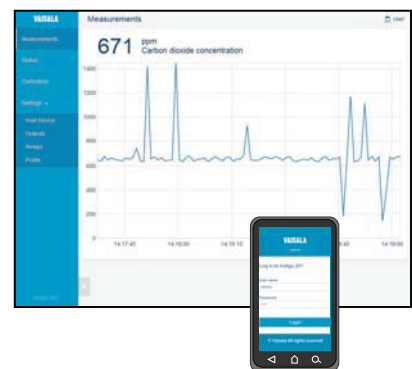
VAISALA
Measurements
User
Measurements
Status
Calibration
Settings
Host Device
Outputs
Relays
Probe
671 ppm
Carbon dioxide concentration
1400
1200
1000
800
600
400
200
0
14:17:45
14:18:00
14:18:15
14:18:45
14:19:00
Indigo 201
VAISALA
Log in to Indigo 201
User name
admin
Password
Login
© Vaisala All rights reserved